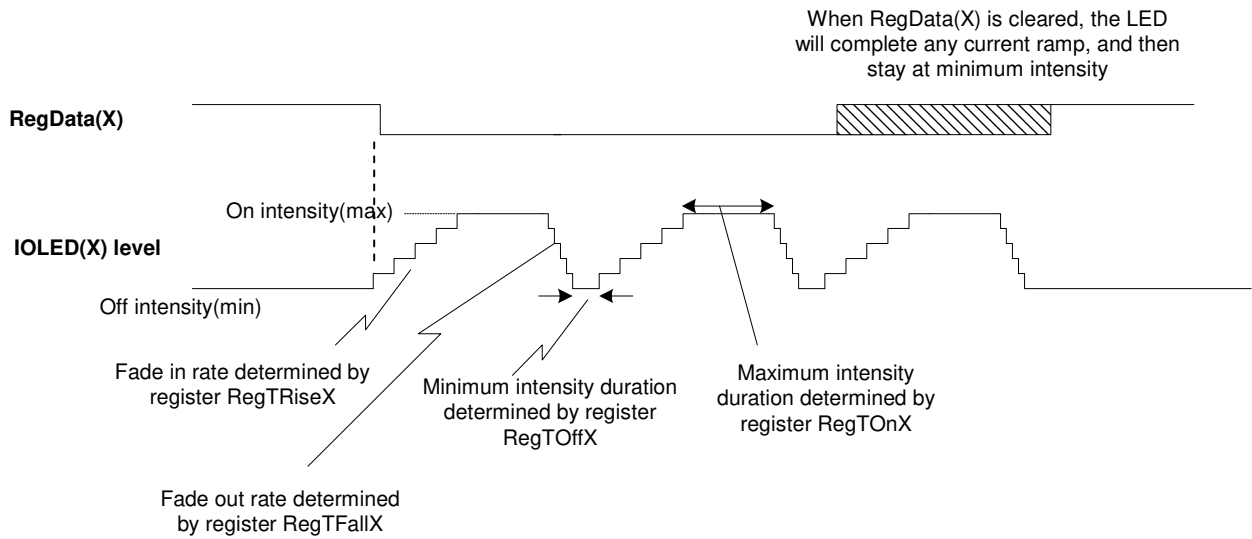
When RegData(X) is cleared, the LED will complete any current ramp, and then stay at minimum intensity

RegData(X)

On intensity(max)

IOLED(X) level

Off intensity(min)

Fade in rate determined by register RegTRiseX

Minimum intensity duration determined by register RegTOffX

Maximum intensity duration determined by register RegTOnX

Fade out rate determined by register RegTFallX